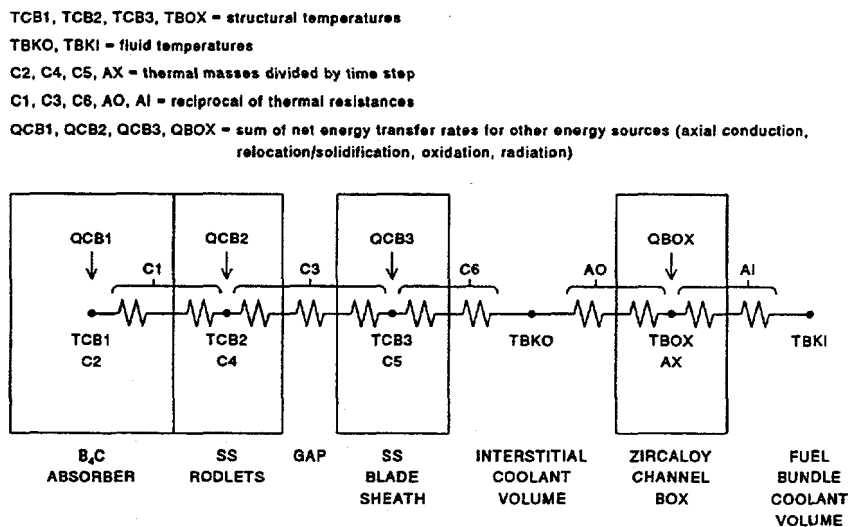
TCB1, TCB2, TCB3, TBOX = structural temperatures

TBKO, TBKI = fluid temperatures

C2, C4, C5, AX = thermal masses divided by time step

C1, C3, C6, AO, AI = reciprocal of thermal resistances

QCB1, QCB2, QCB3, QBOX = sum of net energy transfer rates for other energy sources (axial conduction, relocation/solidification, oxidation, radiation)

QCB1

QCB2

QCB3

QBOX

C1

C3

C6

AO

AI

TCB1
C2

TCB2
C4

TCB3
C5

TBKO

TBOX
AX

TBKI

$B_4C$ ABSORBER

SS RODLETS

GAP

SS BLADE SHEATH

INTERSTITIAL COOLANT VOLUME

ZIRCALOY CHANNEL BOX

FUEL BUNDLE COOLANT VOLUME